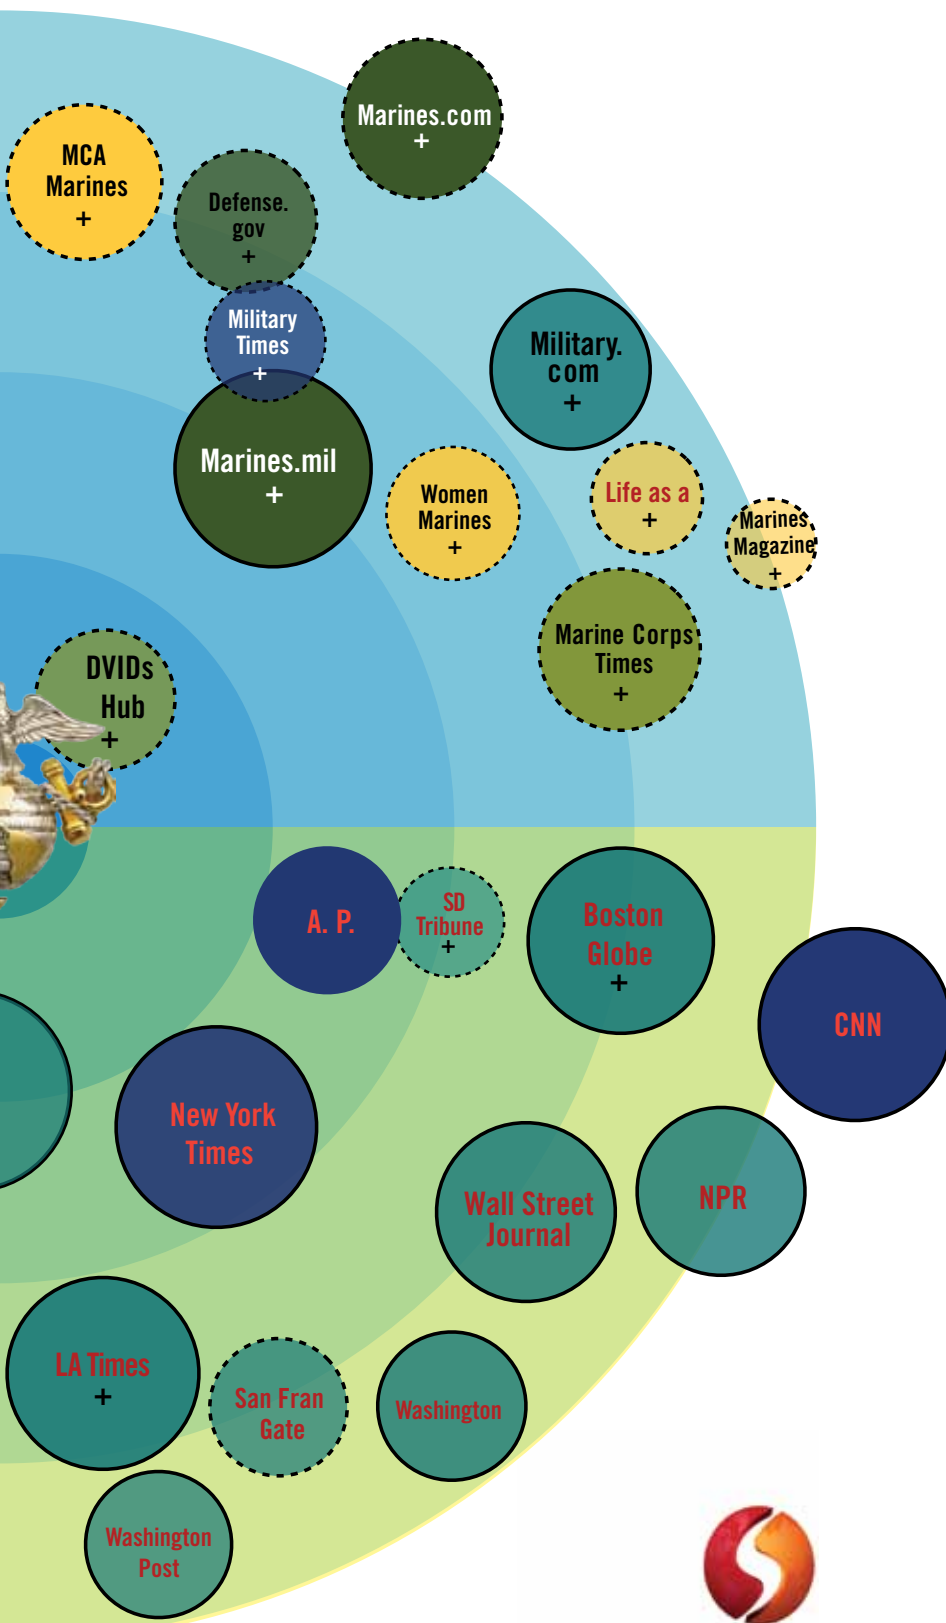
Marines.com
+

MCA Marines
+

Defense. gov
+

Military Times
+

Military. com
+

Marines.mil
+

Women Marines
+

Life as a
+

Marines Magazine
+

Marine Corps Times
+

DVIDs Hub
+

A. P.

SD Tribune
+

Boston Globe
+

CNN

New York Times

Wall Street Journal

NPR

LA Times
+

San Fran Gate

Washington

Washington Post